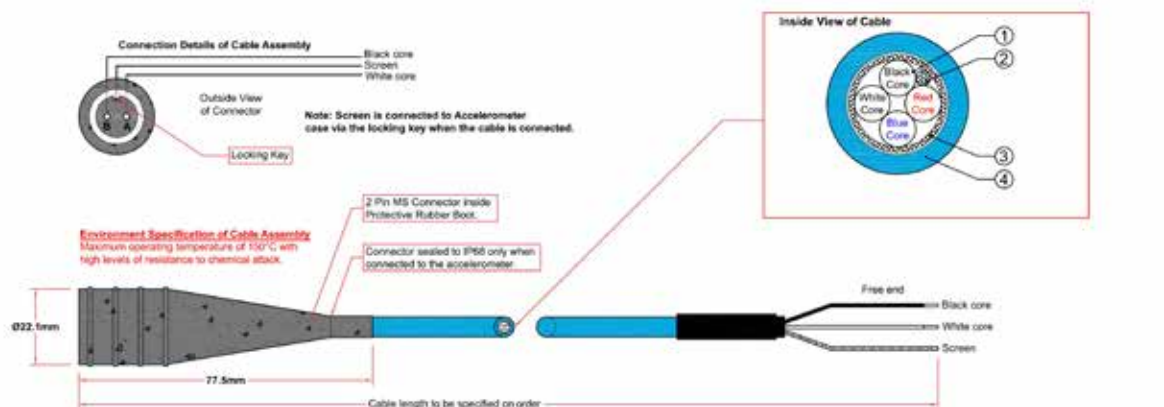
Connection Details of Cable Assembly

Black core
Screen
White core

Outside View of Connector

Locking Key

Note: Screen is connected to Accelerometer case via the locking key when the cable is connected.

Inside View of Cable

①
②
③
④

Black Core
White Core
Red Core
Blue Core

Environment Specification of Cable Assembly
Maximum operating temperature of 150°C with high levels of resistance to chemical attack.

2 Pin MS Connector inside Protective Rubber Boot.

Connector sealed to IP68 only when connected to the accelerometer.

Ø22.1mm

77.5mm

Free end
Black core
White core
Screen

Cable length to be specified on order